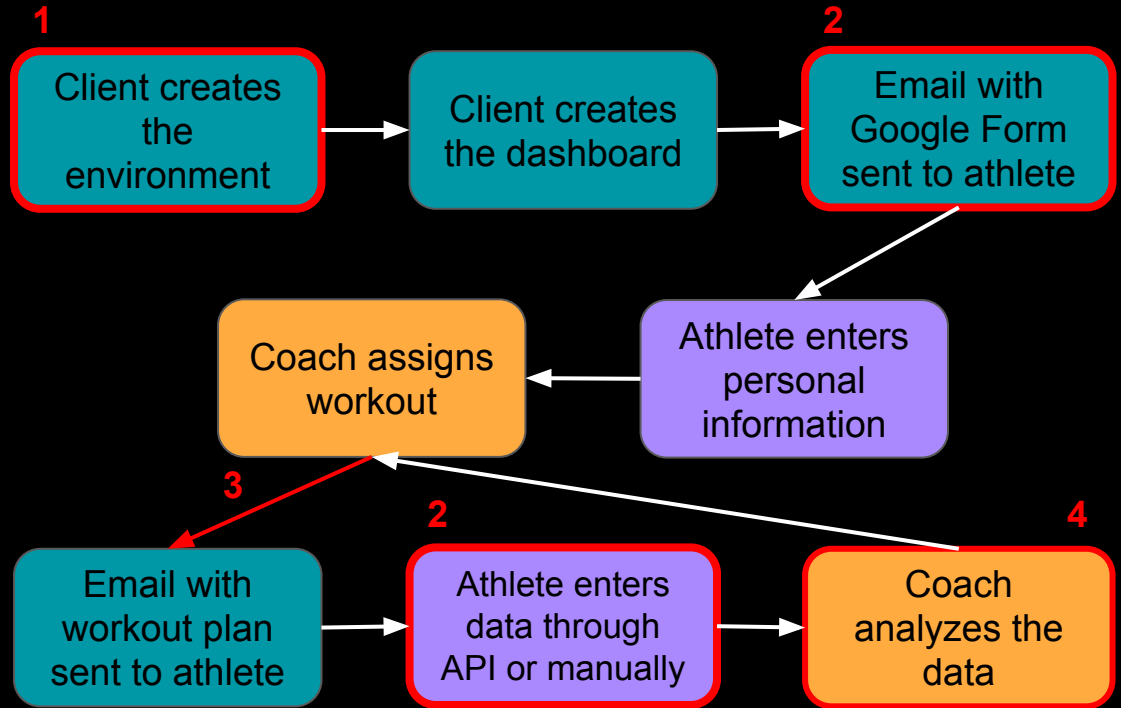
1

Client creates the environment

Client creates the dashboard

2

Email with Google Form sent to athlete

Athlete enters personal information

Coach assigns workout

3

Email with workout plan sent to athlete

2

Athlete enters data through API or manually

4

Coach analyzes the data